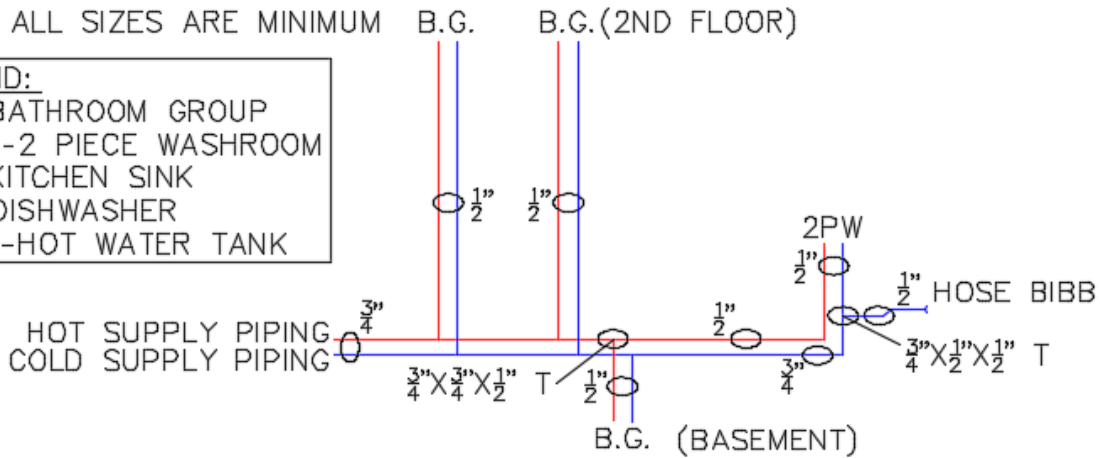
ALL SIZES ARE MINIMUM B.G. B.G.(2ND FLOOR)

ID:
BATHROOM GROUP
-2 PIECE WASHROOM
KITCHEN SINK
DISHWASHER
-HOT WATER TANK

$\frac{1}{2}$" $\frac{1}{2}$"

2PW

$\frac{1}{2}$"

$\frac{1}{2}$" HOSE BIBB

$\frac{3}{4}$"
HOT SUPPLY PIPING
COLD SUPPLY PIPING

$\frac{1}{2}$"

$\frac{3}{4}$"X$\frac{1}{2}$"X$\frac{1}{2}$" T

$\frac{3}{4}$"

$\frac{3}{4}$"X$\frac{3}{4}$"X$\frac{1}{2}$" T $\frac{1}{2}$"

B.G. (BASEMENT)